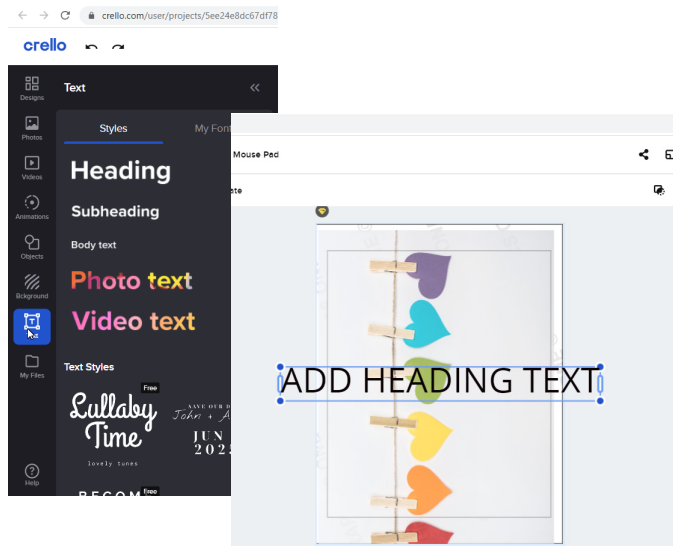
crello.com/user/projects/5ee24e8dc67df78

crello

Designs

Photos

Videos

Animations

Objects

Bckground

My Files

Help

Text

Styles

My Font

Heading

Subheading

Body text

Photo text

Video text

Text Styles

Free

Lullaby Time

lovely tunes

SAVE OUR DATE

John + A

JUN

202

Free

BECOM

Mouse Pad

ate

ADD HEADING TEXT